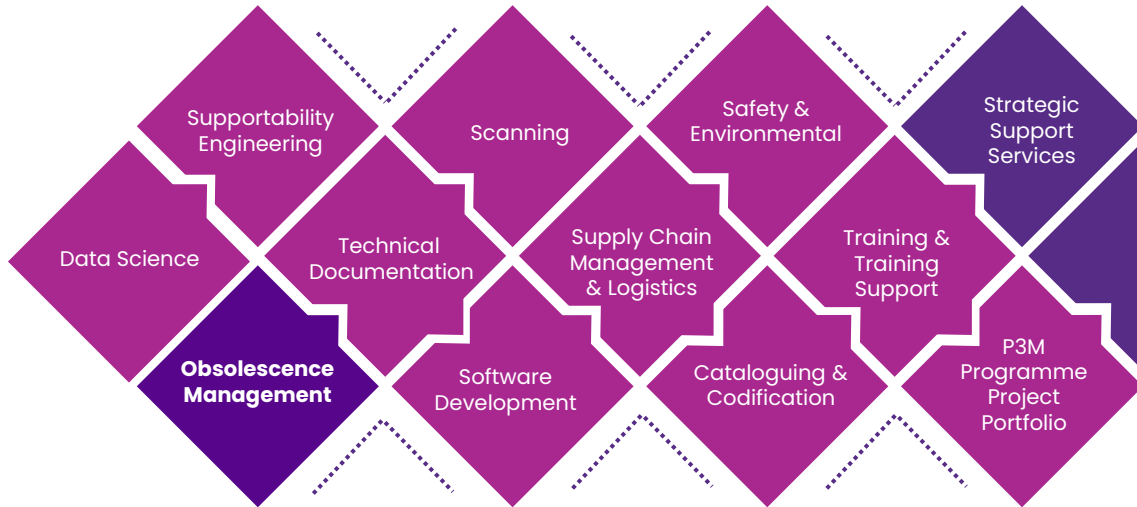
Supportability Engineering

Scanning

Safety & Environmental

Strategic Support Services

Data Science

Technical Documentation

Supply Chain Management & Logistics

Training & Training Support

Obsolescence Management

Software Development

Cataloguing & Codification

P3M Programme Project Portfolio